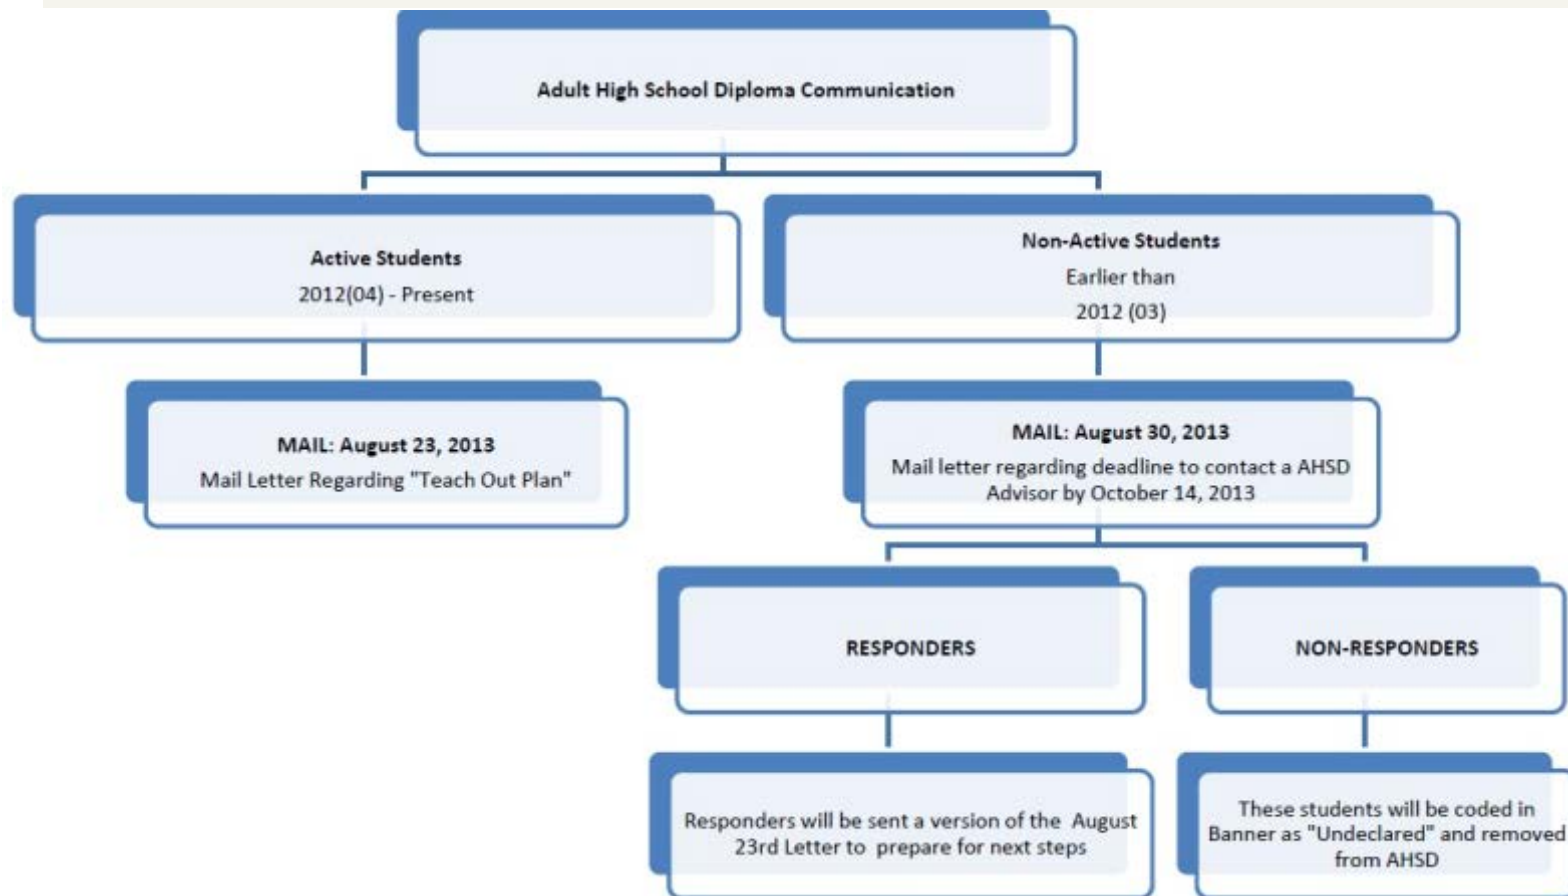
Adult High School Diploma Communication

Active Students
2012(04) - Present

Non-Active Students
Earlier than
2012 (03)

MAIL: August 23, 2013
Mail Letter Regarding "Teach Out Plan"

MAIL: August 30, 2013
Mail letter regarding deadline to contact a AHSD Advisor by October 14, 2013

RESPONDERS

NON-RESPONDERS

Responders will be sent a version of the August 23rd Letter to prepare for next steps

These students will be coded in Banner as "Undeclared" and removed from AHSD